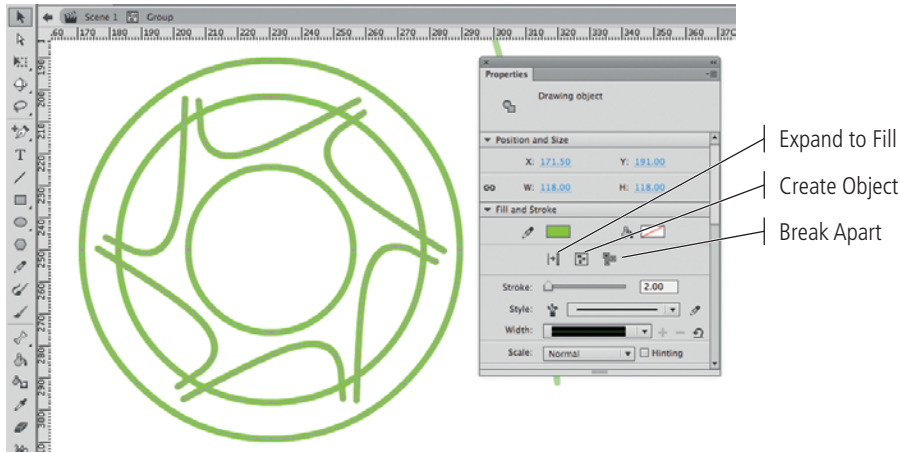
Scene 1 Group

60 170 180 190 200 210 220 230 240 250 260 270 280 290 300 310 320 330 340 350 360 370

190 200 210 220 230 240 250 260 270 280 290 300

Properties

Drawing object

Position and Size

X: 171.50 Y: 191.00

W: 118.00 H: 118.00

Fill and Stroke

Stroke: 2.00

Style:

Width:

Scale: Normal Hinting

Expand to Fill

Create Object

Break Apart